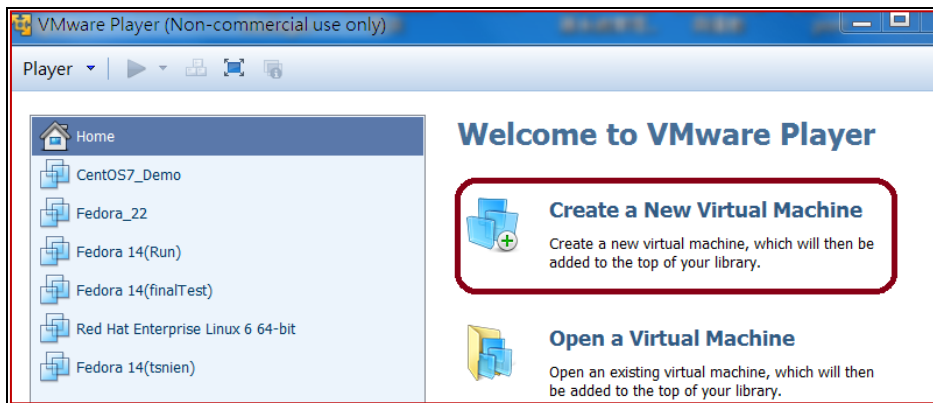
VMware Player (Non-commercial use only)

Player

Home
CentOS7_Demo
Fedora_22
Fedora 14(Run)
Fedora 14(finalTest)
Red Hat Enterprise Linux 6 64-bit
Fedora 14(tsnien)

Welcome to VMware Player

Create a New Virtual Machine
Create a new virtual machine, which will then be added to the top of your library.

Open a Virtual Machine
Open an existing virtual machine, which will then be added to the top of your library.